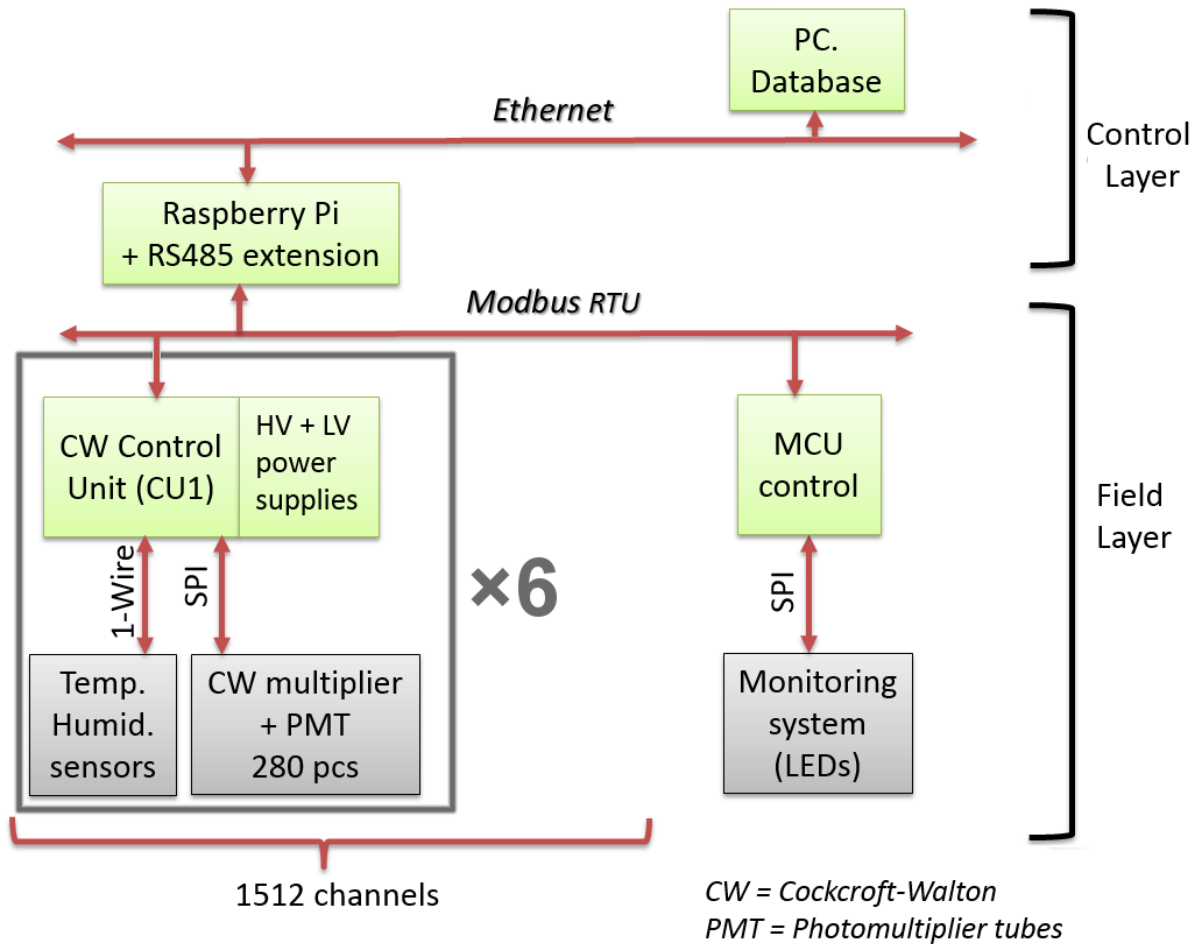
PC.
Database

Ethernet

Control Layer

Raspberry Pi
+ RS485 extension

Modbus RTU

CW Control Unit (CU1)

HV + LV power supplies

1-Wire

SPI

×6

Temp. Humid. sensors

CW multiplier + PMT
280 pcs

MCU control

SPI

Monitoring system (LEDs)

Field Layer

1512 channels

CW = Cockcroft-Walton
PMT = Photomultiplier tubes